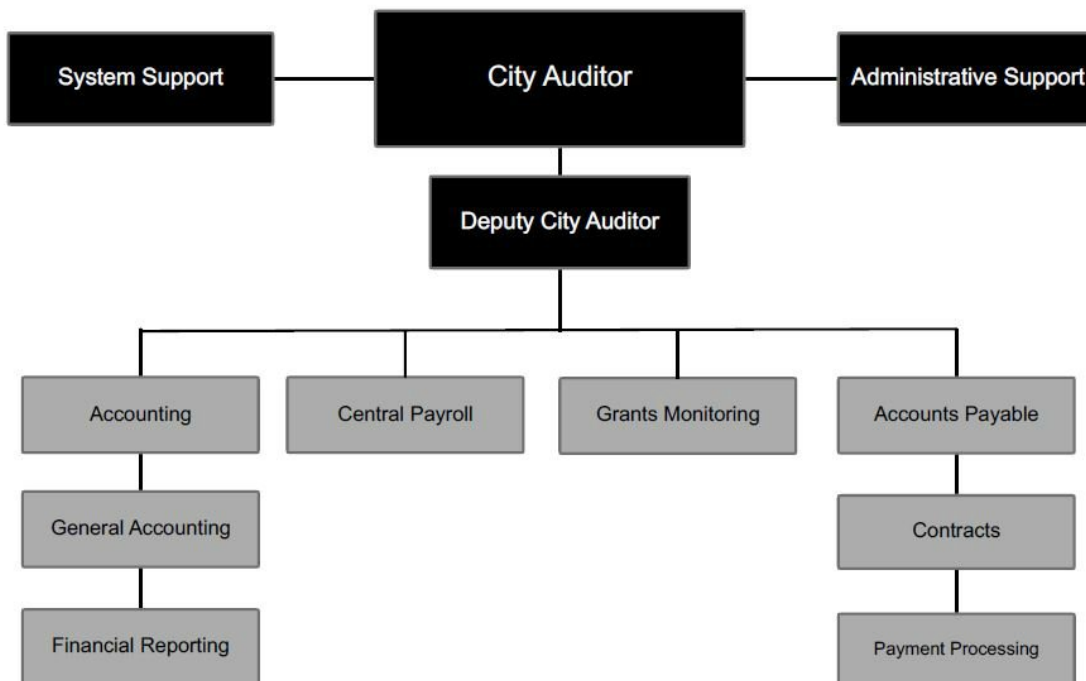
System Support

City Auditor

Administrative Support

Deputy City Auditor

Accounting

Central Payroll

Grants Monitoring

Accounts Payable

General Accounting

Contracts

Financial Reporting

Payment Processing